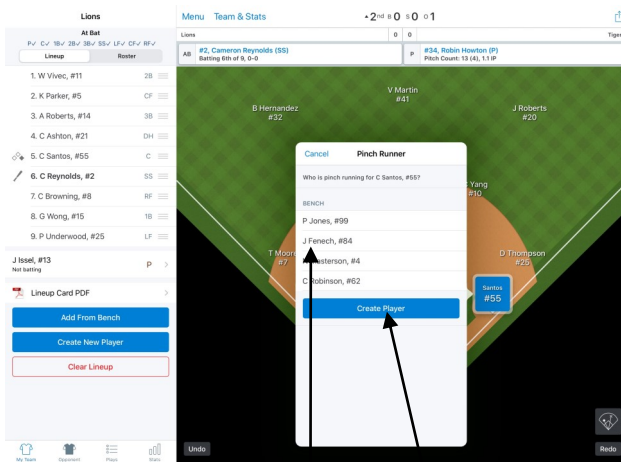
Lions

At Bat

P✓ C✓ 1B✓ 2B✓ 3B✓ SS✓ LF✓ CF✓ RF✓

Lineup | Roster

1. W Vivec, #11 2B
2. K Parker, #5 CF
3. A Roberts, #14 3B
4. C Ashton, #21 DH
5. C Santos, #55 C
6. C Reynolds, #2 SS
7. C Browning, #8 RF
8. G Wong, #15 1B
9. P Underwood, #25 LF

J Issel, #13
Not batting P

Lineup Card PDF

Add From Bench

Create New Player

Clear Lineup

My Team Opponent Plays Stats

Menu Team & Stats ▲2nd B 0 S 0 O 1

Lions 0 0 Tiger

AB #2, Cameron Reynolds (SS)
Batting 6th of 9, 0-0

P #34, Robin Howton (P)
Pitch Count: 13 (4), 1.1 IP

V Martin
#41

B Hernandez
#32

J Roberts
#20

Yang
#10

T Moor
#7

D Thompson
#25

Santos
#55

Cancel Pinch Runner

Who is pinch running for C Santos, #55?

BENCH

P Jones, #99

J Fenech, #84

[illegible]esterson, #4

C Robinson, #62

Create Player

Undo

Redo